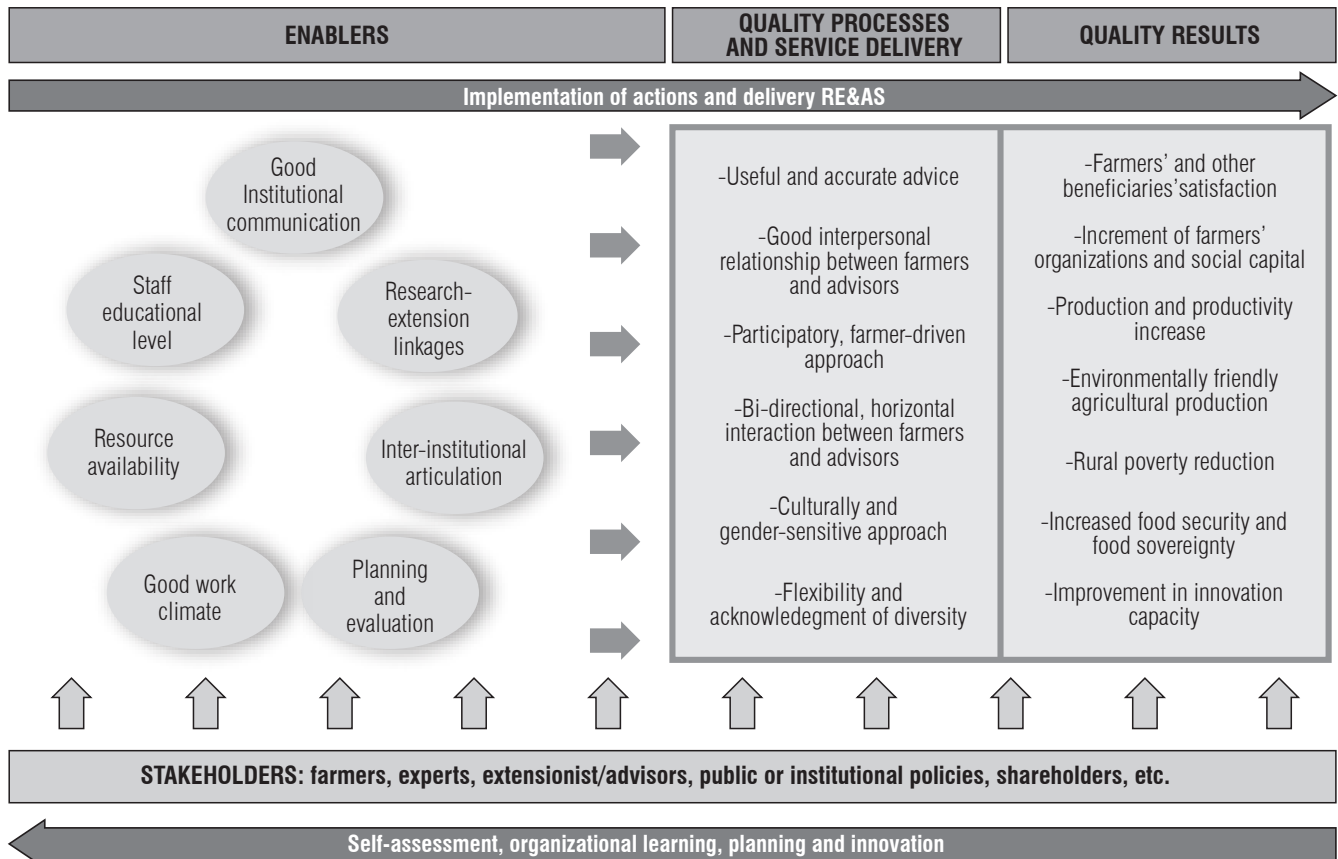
ENABLERS

QUALITY PROCESSES AND SERVICE DELIVERY

QUALITY RESULTS

Implementation of actions and delivery RE&AS

Good Institutional communication

Staff educational level

Research-extension linkages

Resource availability

Inter-institutional articulation

Good work climate

Planning and evaluation

-Useful and accurate advice

-Good interpersonal relationship between farmers and advisors

-Participatory, farmer-driven approach

-Bi-directional, horizontal interaction between farmers and advisors

-Culturally and gender-sensitive approach

-Flexibility and acknowledegment of diversity

-Farmers' and other beneficiaries'satisfaction

-Increment of farmers' organizations and social capital

-Production and productivity increase

-Environmentally friendly agricultural production

-Rural poverty reduction

-Increased food security and food sovereignty

-Improvement in innovation capacity

STAKEHOLDERS: farmers, experts, extensionist/advisors, public or institutional policies, shareholders, etc.

Self-assessment, organizational learning, planning and innovation